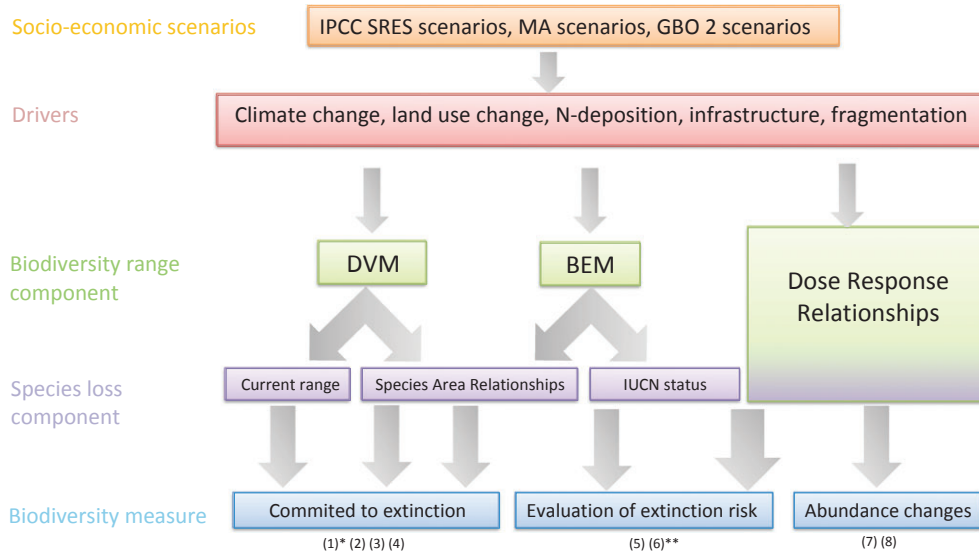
Socio-economic scenarios
IPCC SRES scenarios, MA scenarios, GBO 2 scenarios
Drivers
Climate change, land use change, N-deposition, infrastructure, fragmentation
Biodiversity range component
DVM
BEM
Dose Response Relationships
Species loss component
Current range
Species Area Relationships
IUCN status
Biodiversity measure
Commited to extinction
(1)* (2) (3) (4)
Evaluation of extinction risk
(5) (6)**
Abundance changes
(7) (8)